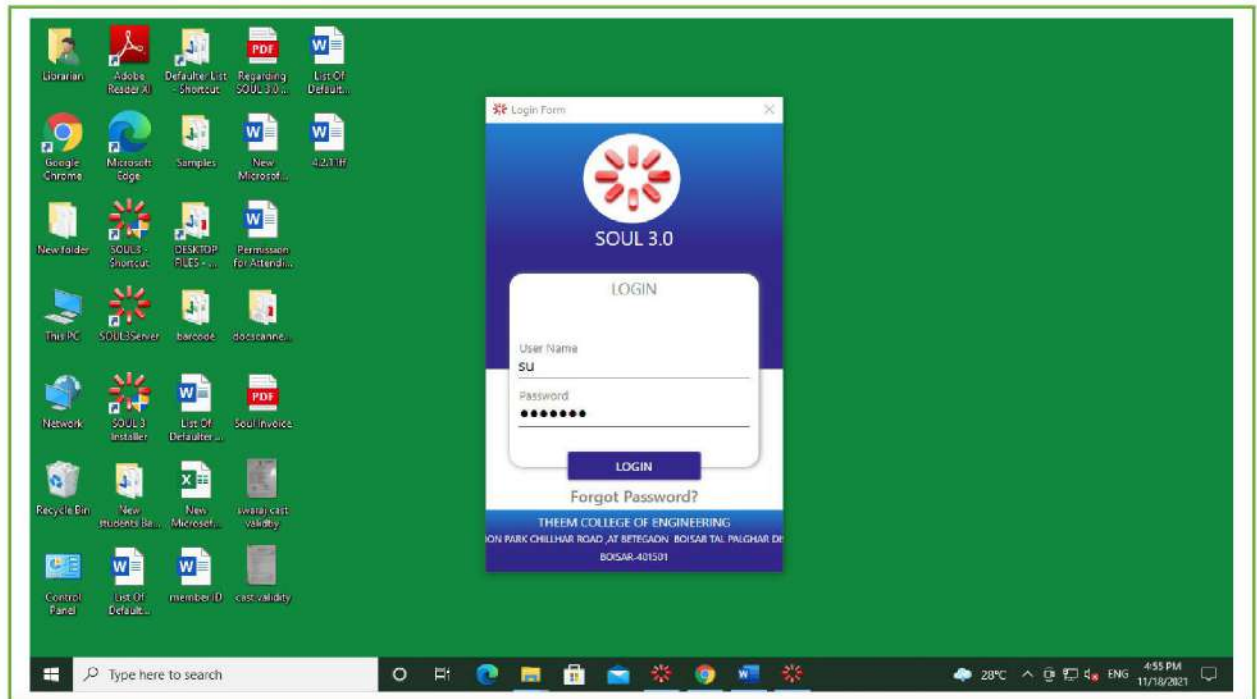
Librarian
Adobe Reader XI
Defaulter List - Shortcut
Regarding SOUL 3.0 ...
List Of Default...

Google Chrome
Microsoft Edge
Samples
New Microsof...
4.2.1.ff

New folder
SOUL3 - Shortcut
DESKTOP FILES - ...
Permission for Attendi...

This PC
SOUL3Server
barcode
docscanne...

Network
SOUL3 Installer
List Of Defaulter ...
Soul Invoice

Recycle Bin
New students Bi...
New Microsof...
swaraj cast validity

Control Panel
List Of Default...
member ID
cast validity

Login Form

SOUL 3.0

LOGIN

User Name
su
Password
•••••••

LOGIN

Forgot Password?

THEEM COLLEGE OF ENGINEERING
ON PARK CHILLHAR ROAD ,AT BETEGAON BOISAR TAL PALGHAR DI
BOISAR-401501

Type here to search

28°C ENG 4:55 PM 11/18/2021